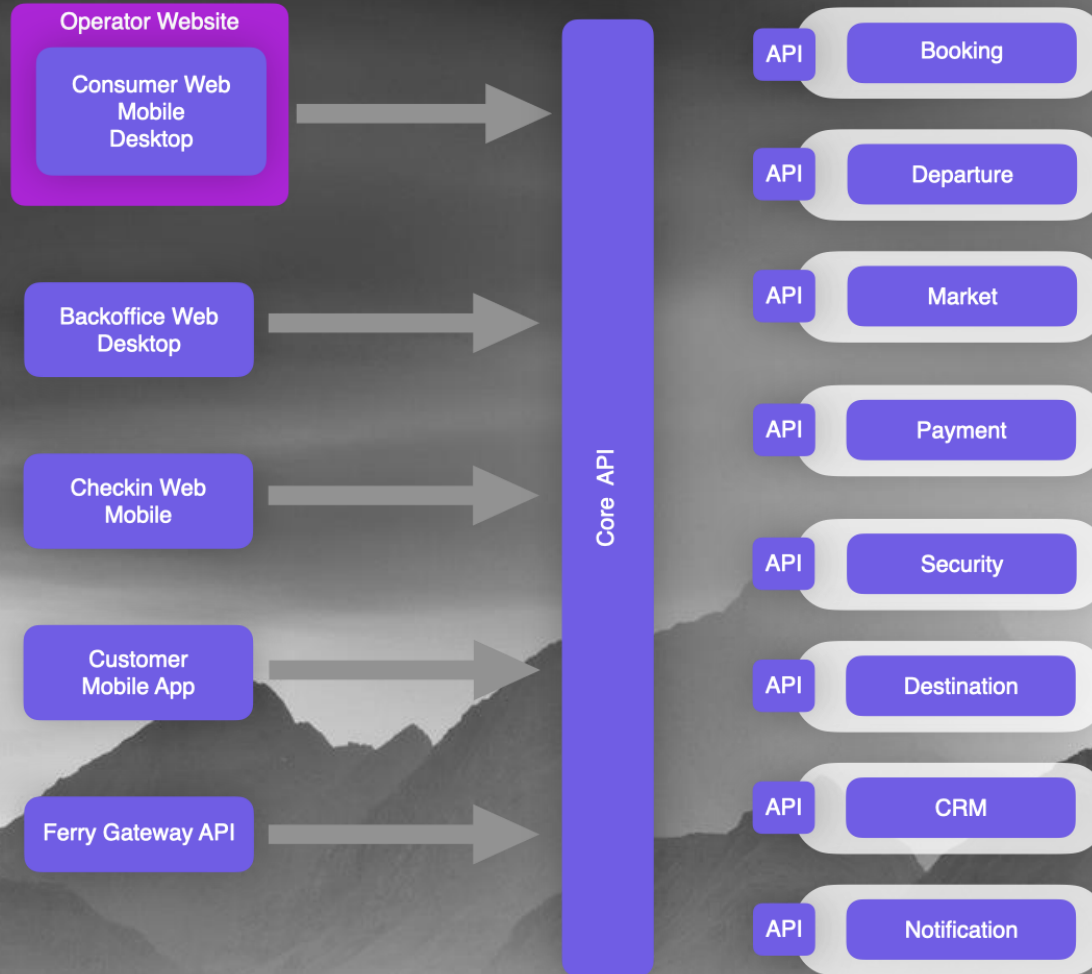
Operator Website
Consumer Web
Mobile
Desktop

Backoffice Web
Desktop

Checkin Web
Mobile

Customer
Mobile App

Ferry Gateway API

Core API

API
Booking

API
Departure

API
Market

API
Payment

API
Security

API
Destination

API
CRM

API
Notification